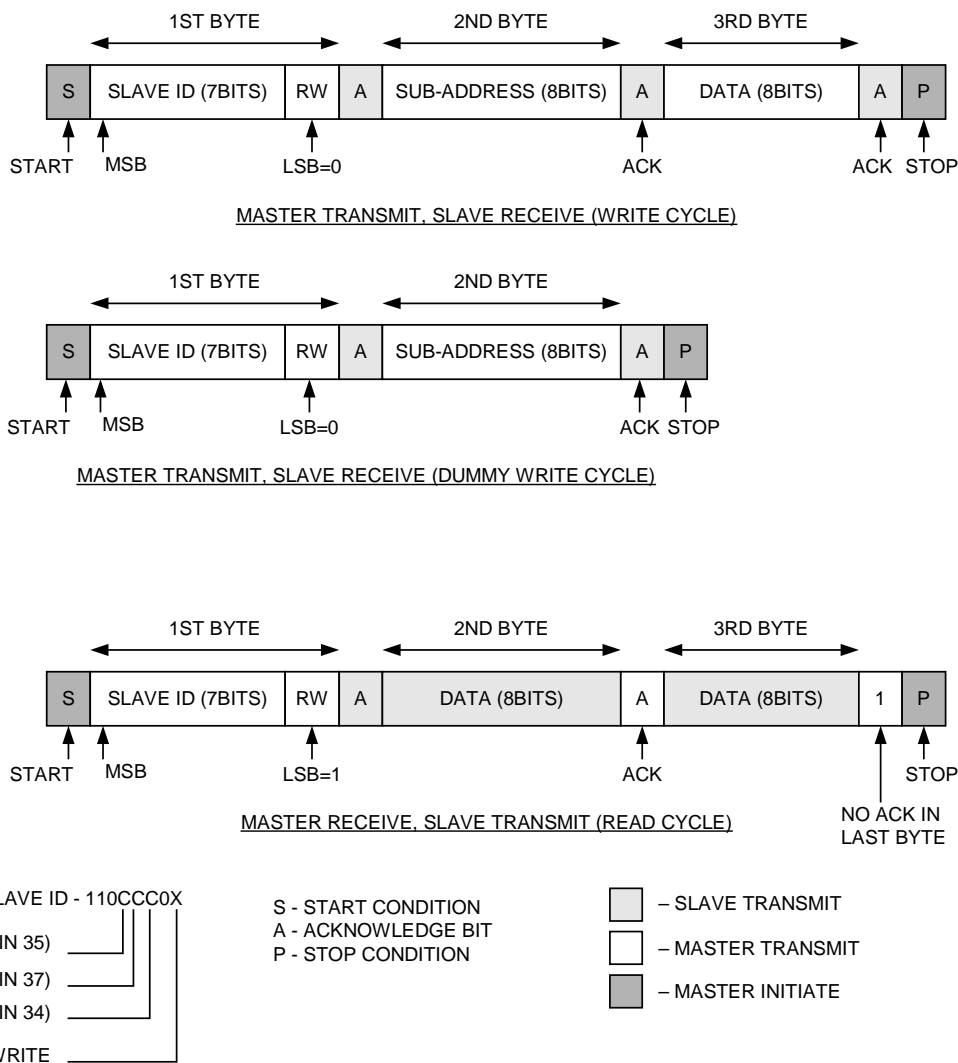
1ST BYTE

2ND BYTE

3RD BYTE

| S | SLAVE ID (7BITS) | RW | A | SUB-ADDRESS (8BITS) | A | DATA (8BITS) | A | P |
|---|---|---|---|---|---|---|---|---|

START MSB LSB=0 ACK ACK STOP

MASTER TRANSMIT, SLAVE RECEIVE (WRITE CYCLE)

1ST BYTE

2ND BYTE

| S | SLAVE ID (7BITS) | RW | A | SUB-ADDRESS (8BITS) | A | P |
|---|---|---|---|---|---|---|

START MSB LSB=0 ACK STOP

MASTER TRANSMIT, SLAVE RECEIVE (DUMMY WRITE CYCLE)

1ST BYTE

2ND BYTE

3RD BYTE

| S | SLAVE ID (7BITS) | RW | A | DATA (8BITS) | A | DATA (8BITS) | 1 | P |
|---|---|---|---|---|---|---|---|---|

START MSB LSB=1 ACK STOP

NO ACK IN LAST BYTE

MASTER RECEIVE, SLAVE TRANSMIT (READ CYCLE)

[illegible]LAVE ID - 110CCC0X

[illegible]IN 35)

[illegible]IN 37)

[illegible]IN 34)

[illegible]/RITE

S - START CONDITION
A - ACKNOWLEDGE BIT
P - STOP CONDITION

– SLAVE TRANSMIT

– MASTER TRANSMIT

– MASTER INITIATE